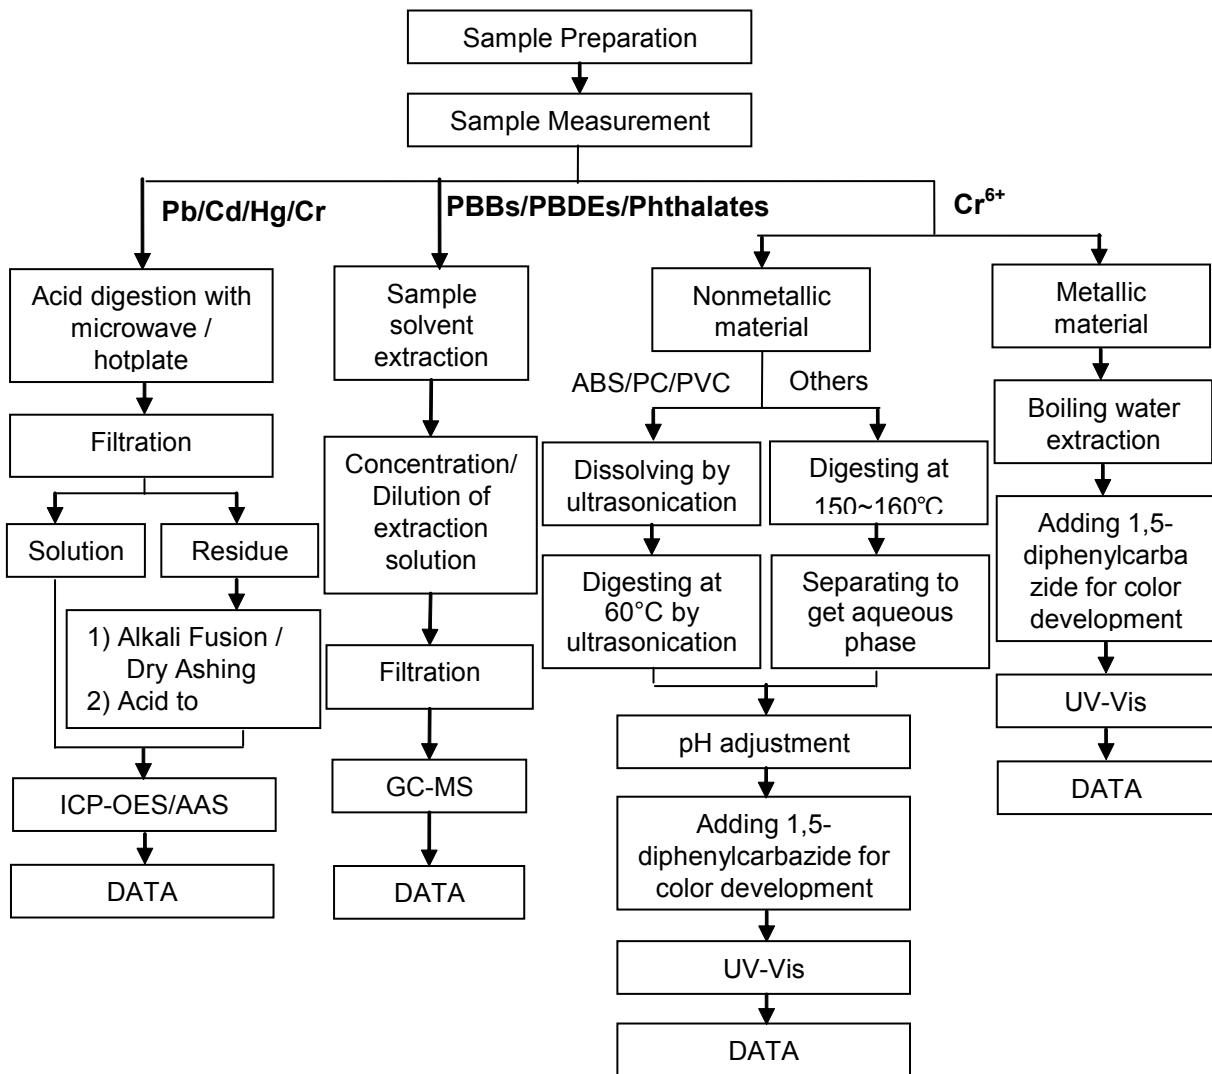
Sample Preparation

Sample Measurement

Pb/Cd/Hg/Cr

PBBs/PBDEs/Phthalates

$Cr^{6+}$

Acid digestion with microwave / hotplate

Filtration

Solution

Residue

1) Alkali Fusion / Dry Ashing
2) Acid to

ICP-OES/AAS

DATA

Sample solvent extraction

Concentration/ Dilution of extraction solution

Filtration

GC-MS

DATA

Nonmetallic material

ABS/PC/PVC

Others

Dissolving by ultrasonication

Digesting at 60°C by ultrasonication

Digesting at 150~160°C

Separating to get aqueous phase

pH adjustment

Adding 1,5-diphenylcarbazide for color development

UV-Vis

DATA

Metallic material

Boiling water extraction

Adding 1,5-diphenylcarbazide for color development

UV-Vis

DATA